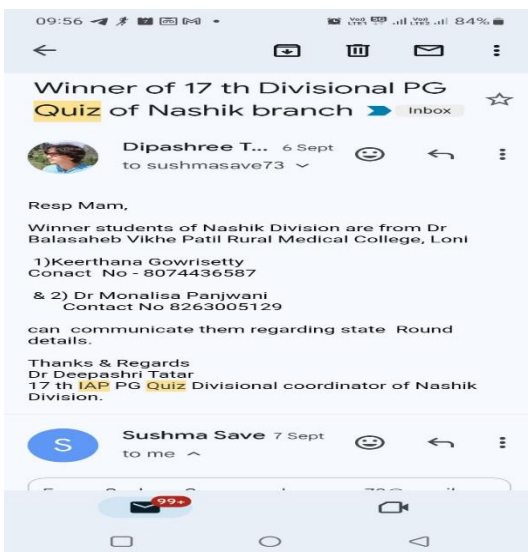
09:56 84%

Winner of 17 th Divisional PG Quiz of Nashik branch Inbox

Dipashree T... 6 Sept
to sushmasave73

Resp Mam,

Winner students of Nashik Division are from Dr Balasaheb Vikhe Patil Rural Medical College, Loni

1)Keerthana Gowrisetty
Conact No - 8074436587

& 2) Dr Monalisa Panjwani
Contact No 8263005129

can communicate them regarding state Round details.

Thanks & Regards
Dr Deepashri Tatar
17 th IAP PG Quiz Divisional coordinator of Nashik Division.

S
Sushma Save 7 Sept
to me

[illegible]

99+